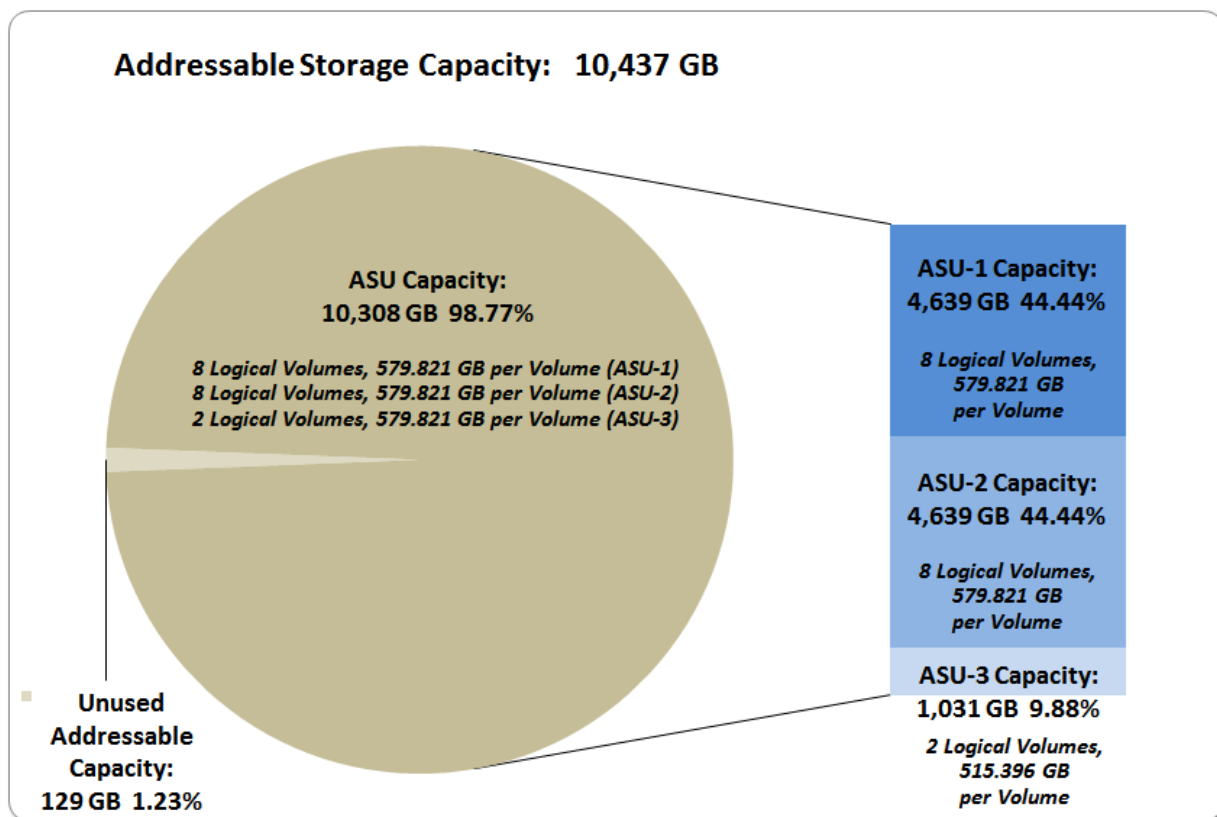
Addressable Storage Capacity: 10,437 GB

ASU Capacity:
10,308 GB 98.77%

8 Logical Volumes, 579.821 GB per Volume (ASU-1)
8 Logical Volumes, 579.821 GB per Volume (ASU-2)
2 Logical Volumes, 579.821 GB per Volume (ASU-3)

ASU-1 Capacity:
4,639 GB 44.44%

8 Logical Volumes, 579.821 GB per Volume

ASU-2 Capacity:
4,639 GB 44.44%

8 Logical Volumes, 579.821 GB per Volume

ASU-3 Capacity:
1,031 GB 9.88%

2 Logical Volumes, 515.396 GB per Volume

Unused Addressable Capacity:
129 GB 1.23%